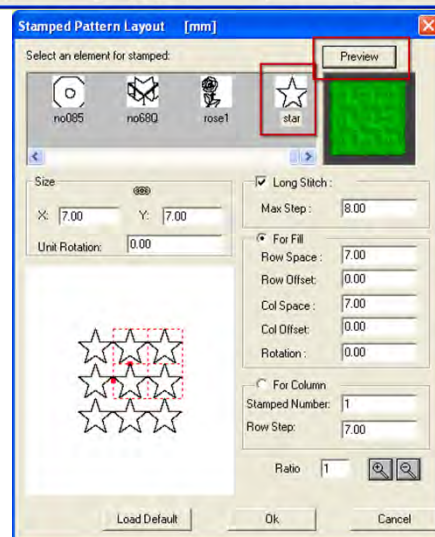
Stamped Pattern Layout [mm]

Select an element for stamped:

Preview

no085 no680 rose1 star

Size

X: 7.00 Y: 7.00

Unit Rotation: 0.00

Long Stitch :

Max Step : 8.00

For Fill

Row Space : 7.00

Row Offset: 0.00

Col Space : 7.00

Col Offset: 0.00

Rotation : 0.00

For Column

Stamped Number: 1

Row Step: 7.00

Ratio 1

Load Default

Ok

Cancel